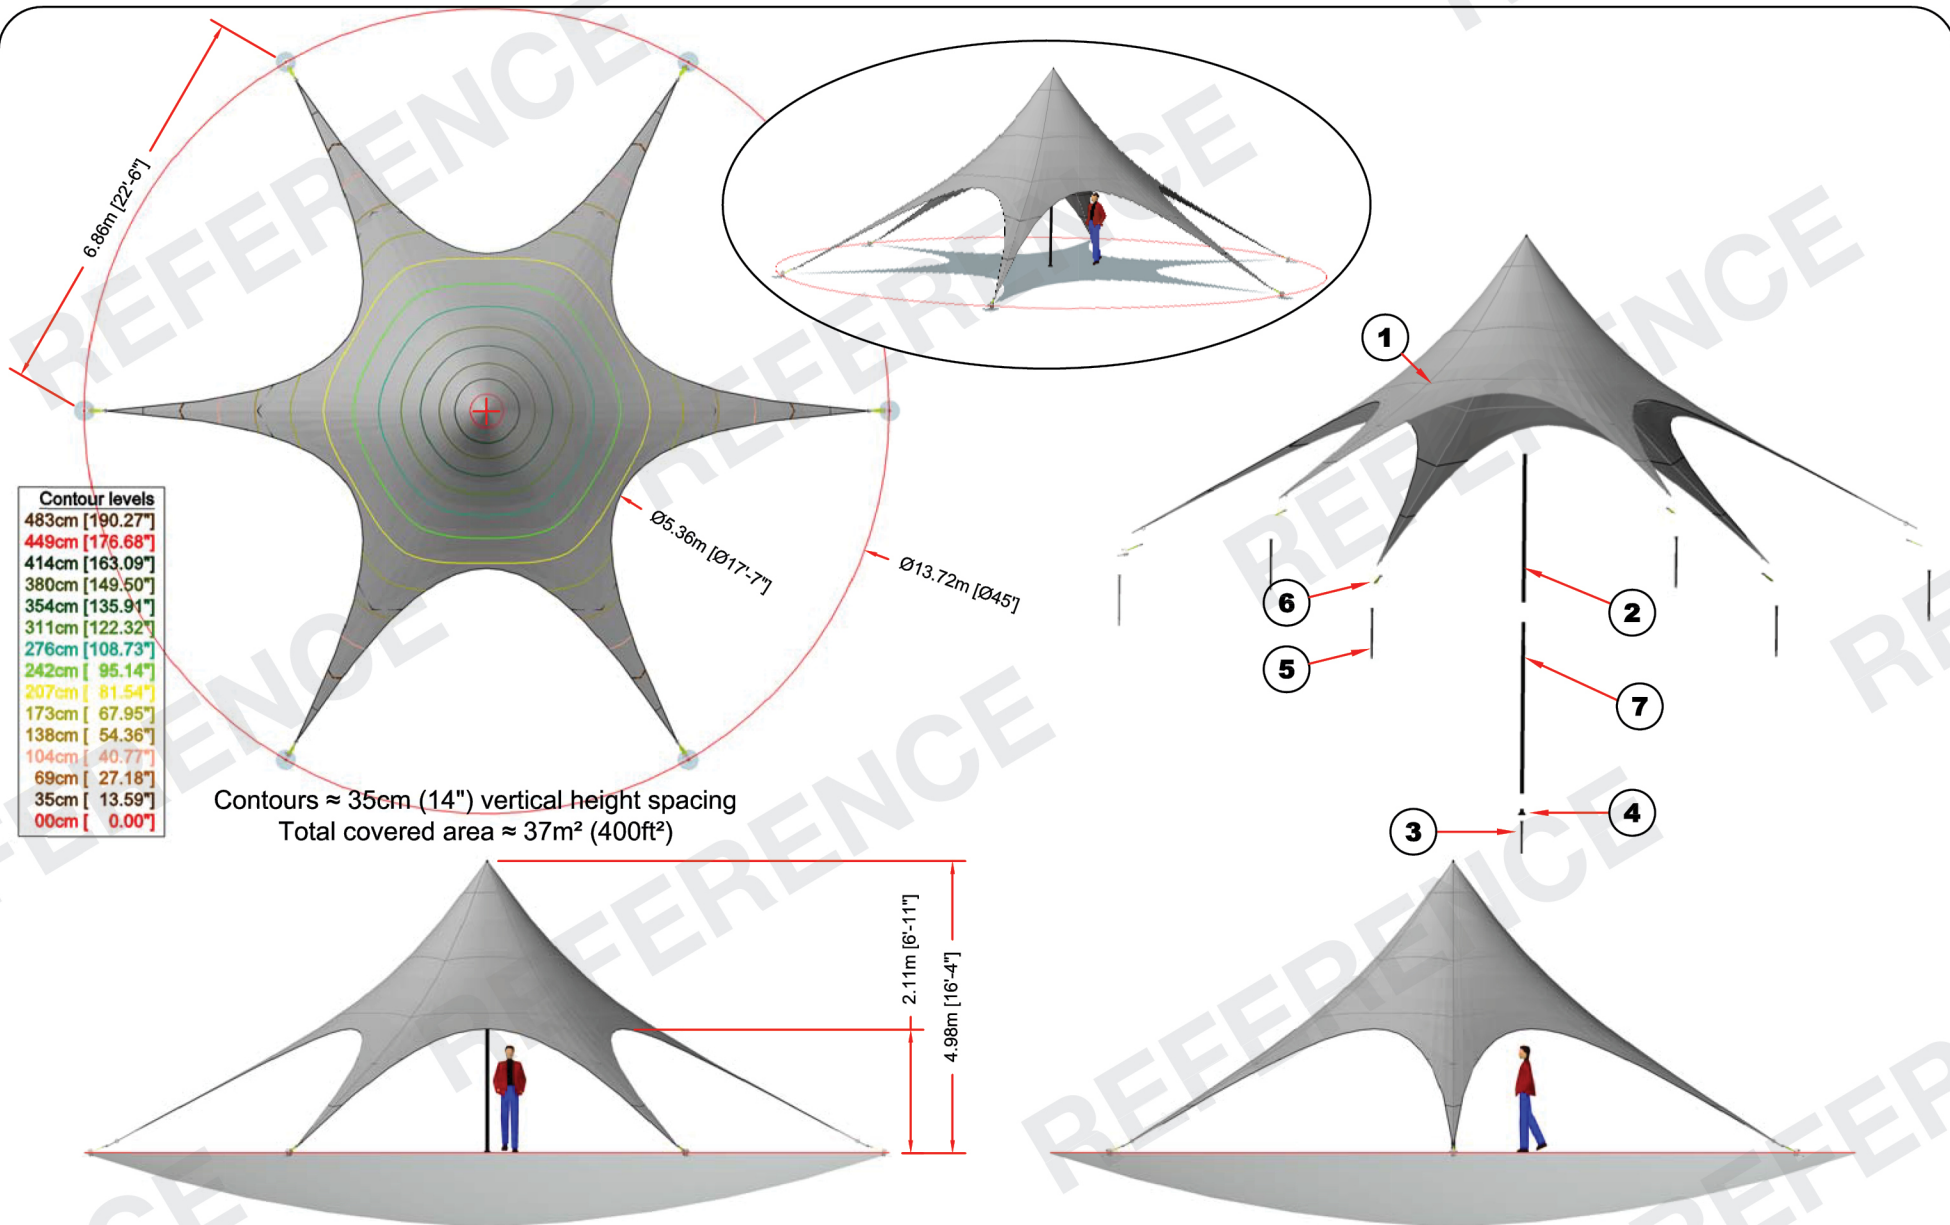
6.86m [22'-6"]

Ø5.36m [Ø17'-7"]

Ø13.72m [Ø45']

| Contour levels |
|---|
| 483cm [190.27"] |
| 449cm [176.68"] |
| 414cm [163.09"] |
| 380cm [149.50"] |
| 354cm [135.91"] |
| 311cm [122.32"] |
| 276cm [108.73"] |
| 242cm [ 95.14"] |
| 207cm [ 81.54"] |
| 173cm [ 67.95"] |
| 138cm [ 54.36"] |
| 104cm [ 40.77"] |
| 69cm [ 27.18"] |
| 35cm [ 13.59"] |
| 00cm [ 0.00"] |

Contours ≈ 35cm (14") vertical height spacing
Total covered area ≈ 37m² (400ft²)

1
2
3
4
5
6
7

2.11m [6'-11"]
4.98m [16'-4"]

REFERENCE